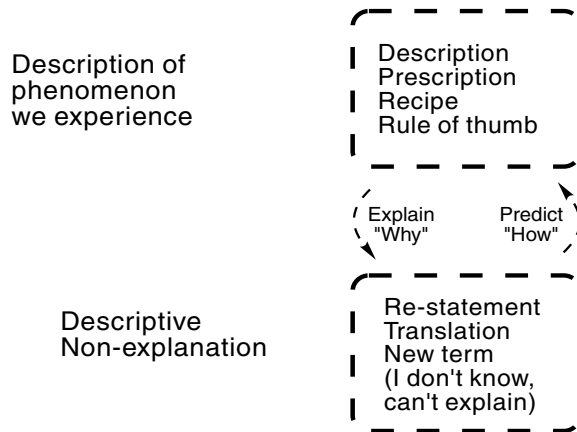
Description of phenomenon we experience

Description
Prescription
Recipe
Rule of thumb

Explain
"Why"

Predict
"How"

Descriptive
Non-explanation

Re-statement
Translation
New term
(I don't know, can't explain)